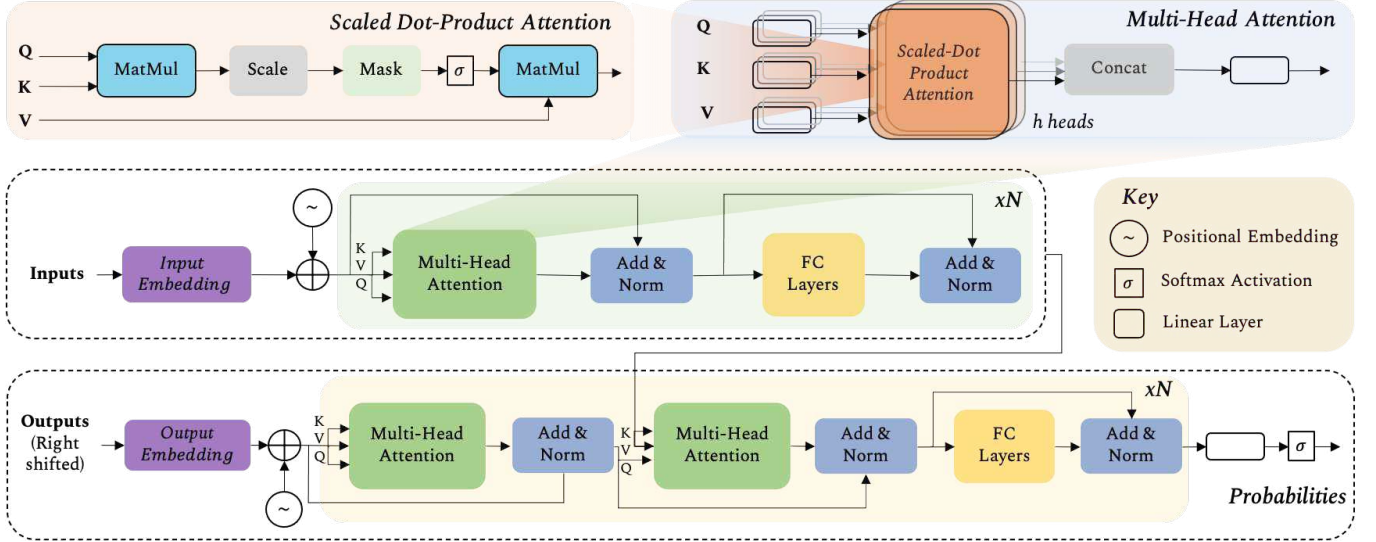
Scaled Dot-Product Attention

Q

K

V

MatMul

Scale

Mask

$\sigma$

MatMul

Multi-Head Attention

Q

K

V

Scaled-Dot Product Attention

h heads

Concat

~

xN

Inputs

Input Embedding

K
V
Q

Multi-Head Attention

Add & Norm

FC Layers

Add & Norm

Key

~ Positional Embedding

$\sigma$ Softmax Activation

Linear Layer

Outputs (Right shifted)

Output Embedding

~

K
V
Q

Multi-Head Attention

Add & Norm

K
V
Q

Multi-Head Attention

Add & Norm

xN

FC Layers

Add & Norm

$\sigma$

Probabilities